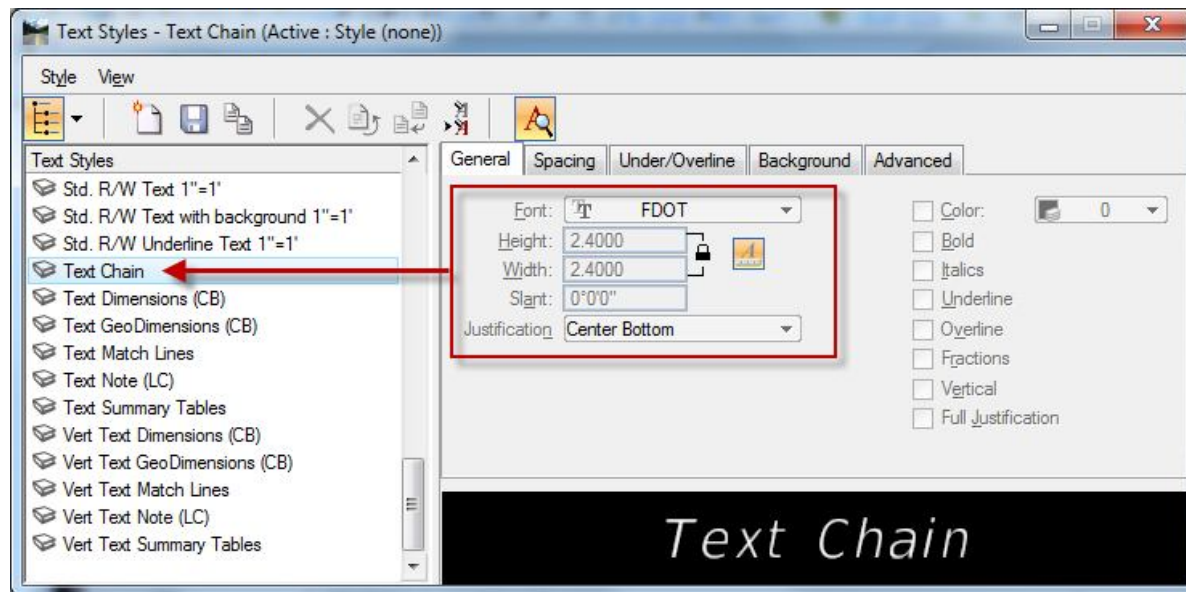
Text Styles - Text Chain (Active : Style (none))

Style View

Text Styles
Std. R/W Text 1"=1'
Std. R/W Text with background 1"=1'
Std. R/W Underline Text 1"=1'
Text Chain
Text Dimensions (CB)
Text GeoDimensions (CB)
Text Match Lines
Text Note (LC)
Text Summary Tables
Vert Text Dimensions (CB)
Vert Text GeoDimensions (CB)
Vert Text Match Lines
Vert Text Note (LC)
Vert Text Summary Tables

General | Spacing | Under/Overline | Background | Advanced

Font: FDOT
Height: 2.4000
Width: 2.4000
Slant: 0°0'0"
Justification Center Bottom

Color: 0
Bold
Italics
Underline
Overline
Fractions
Vertical
Full Justification

Text Chain